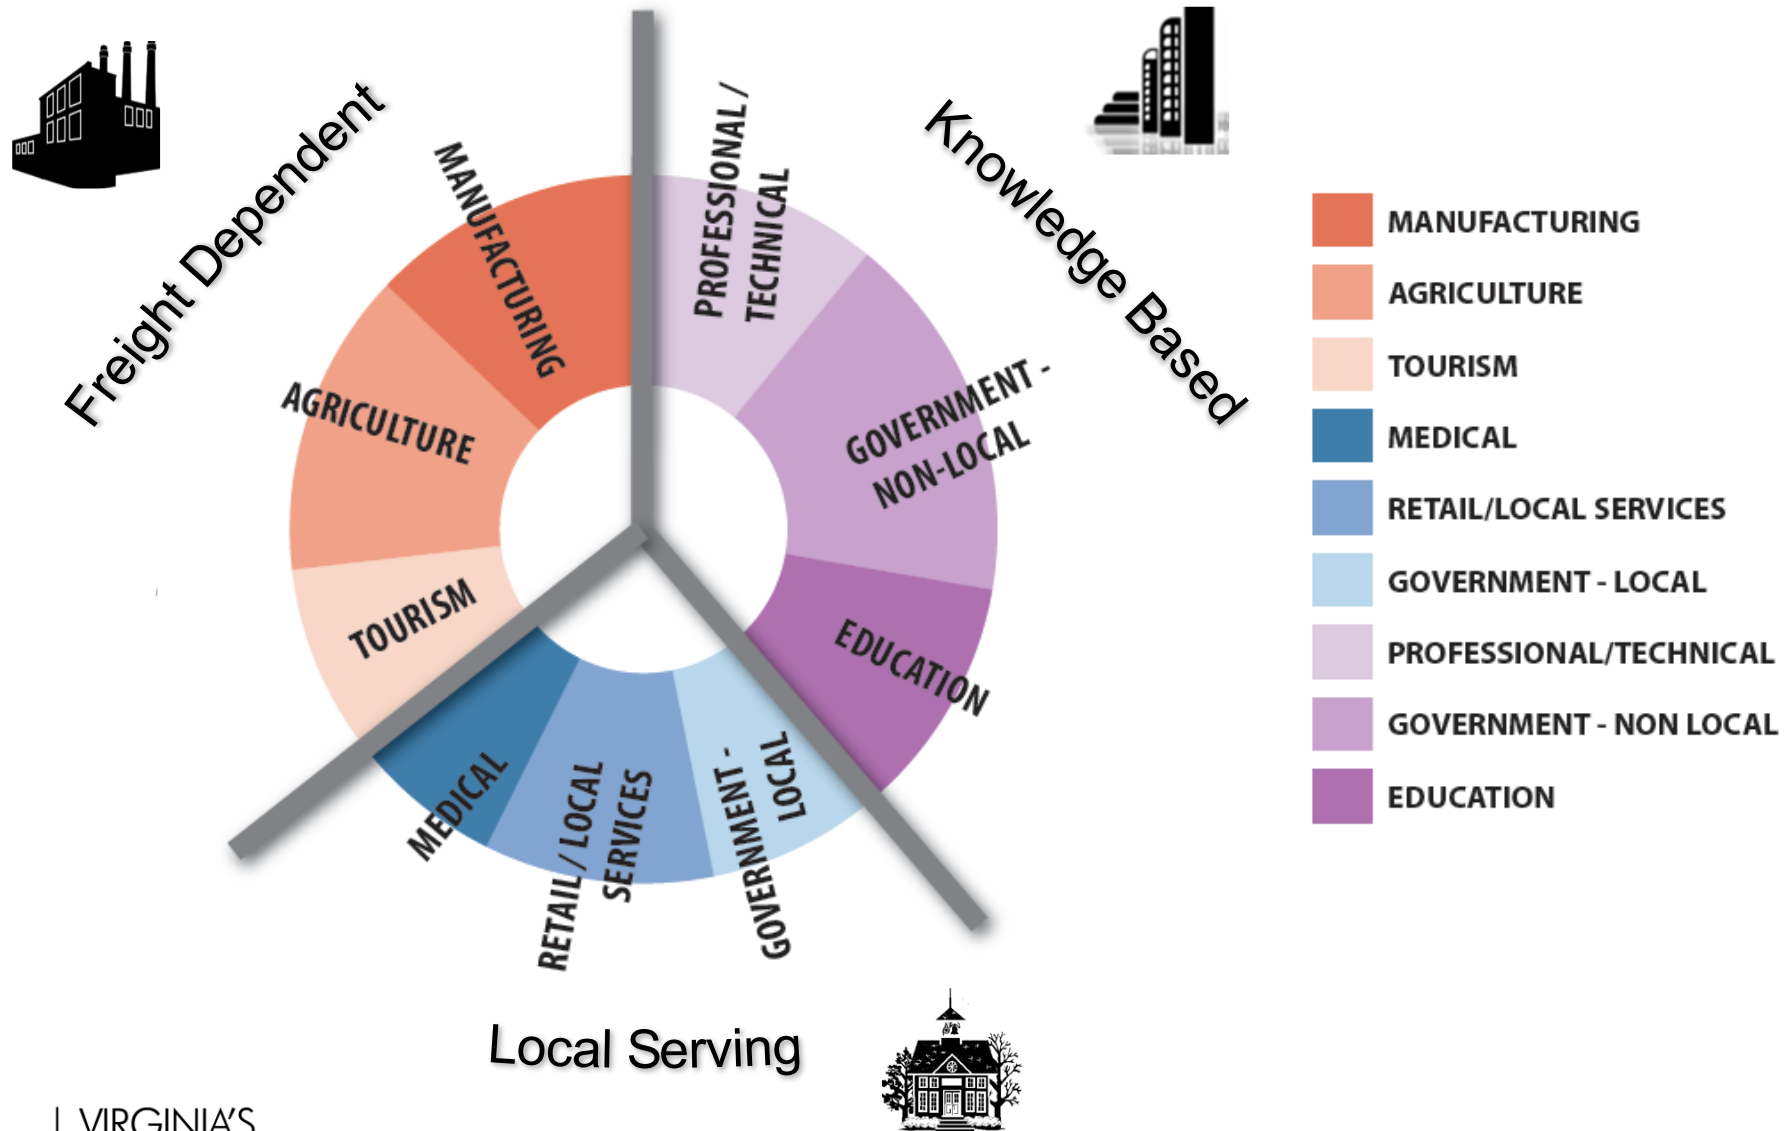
Freight Dependent

Knowledge Based

MANUFACTURING

PROFESSIONAL / TECHNICAL

AGRICULTURE

GOVERNMENT - NON-LOCAL

TOURISM

EDUCATION

MEDICAL

RETAIL / LOCAL SERVICES

GOVERNMENT - LOCAL

Local Serving

| MANUFACTURING |
| AGRICULTURE |
| TOURISM |
| MEDICAL |
| RETAIL/LOCAL SERVICES |
| GOVERNMENT - LOCAL |
| PROFESSIONAL/TECHNICAL |
| GOVERNMENT - NON LOCAL |
| EDUCATION |

| VIRGINIA'S